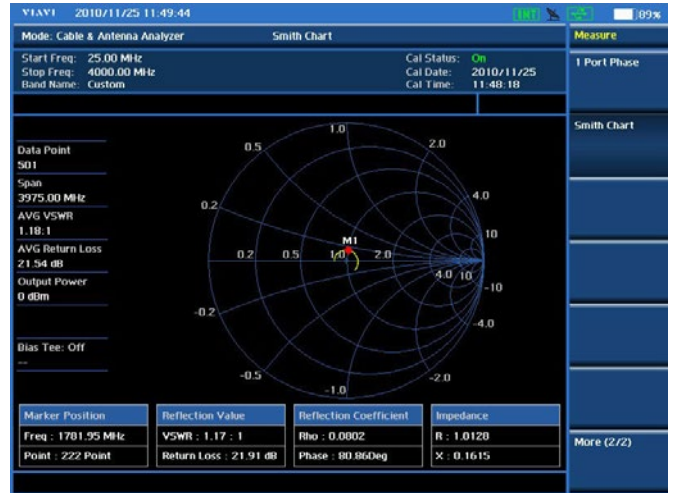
VIAVI 2010/11/25 11:49:44

INT

09%

Mode: Cable & Antenna Analyzer

Smith Chart

Start Freq: 25.00 MHz
Stop Freq: 4000.00 MHz
Band Name: Custom

Cal Status: On
Cal Date: 2010/11/25
Cal Time: 11:48:18

Data Point
501

Span
3975.00 MHz

AVG VSWR
1.18:1

AVG Return Loss
21.54 dB

Output Power
0 dBm

Bias Tee: Off
--

1.0
0.5
2.0
0.2
4.0
10
M1
0.2
0.5
1.0
2.0
4.0
10
-10
-0.2
-4.0
-0.5
-2.0
-1.0

| Marker Position | Reflection Value | Reflection Coefficient | Impedance |
|---|---|---|---|
| Freq : 1781.95 MHz | VSWR : 1.17 : 1 | Rho : 0.0802 | R : 1.0120 |
| Point : 222 Point | Return Loss : 21.91 dB | Phase : 80.86Deg | X : 0.1615 |

Measure

1 Port Phase

Smith Chart

More (2/2)